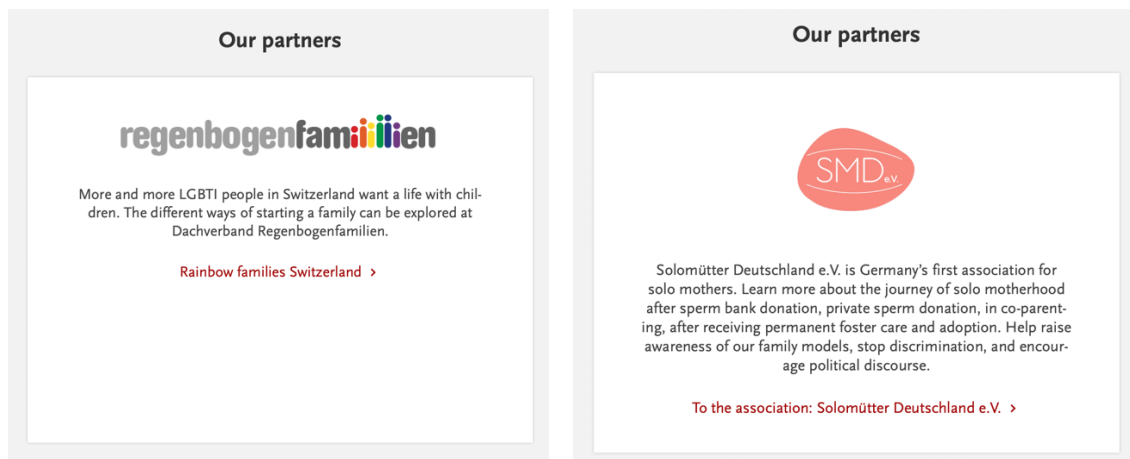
Our partners

regenbogenfamilien

More and more LGBTI people in Switzerland want a life with children. The different ways of starting a family can be explored at Dachverband Regenbogenfamilien.

Rainbow families Switzerland ›

Our partners

SMD e.V.

Solomütter Deutschland e.V. is Germany's first association for solo mothers. Learn more about the journey of solo motherhood after sperm bank donation, private sperm donation, in co-parenting, after receiving permanent foster care and adoption. Help raise awareness of our family models, stop discrimination, and encourage political discourse.

To the association: Solomütter Deutschland e.V. ›